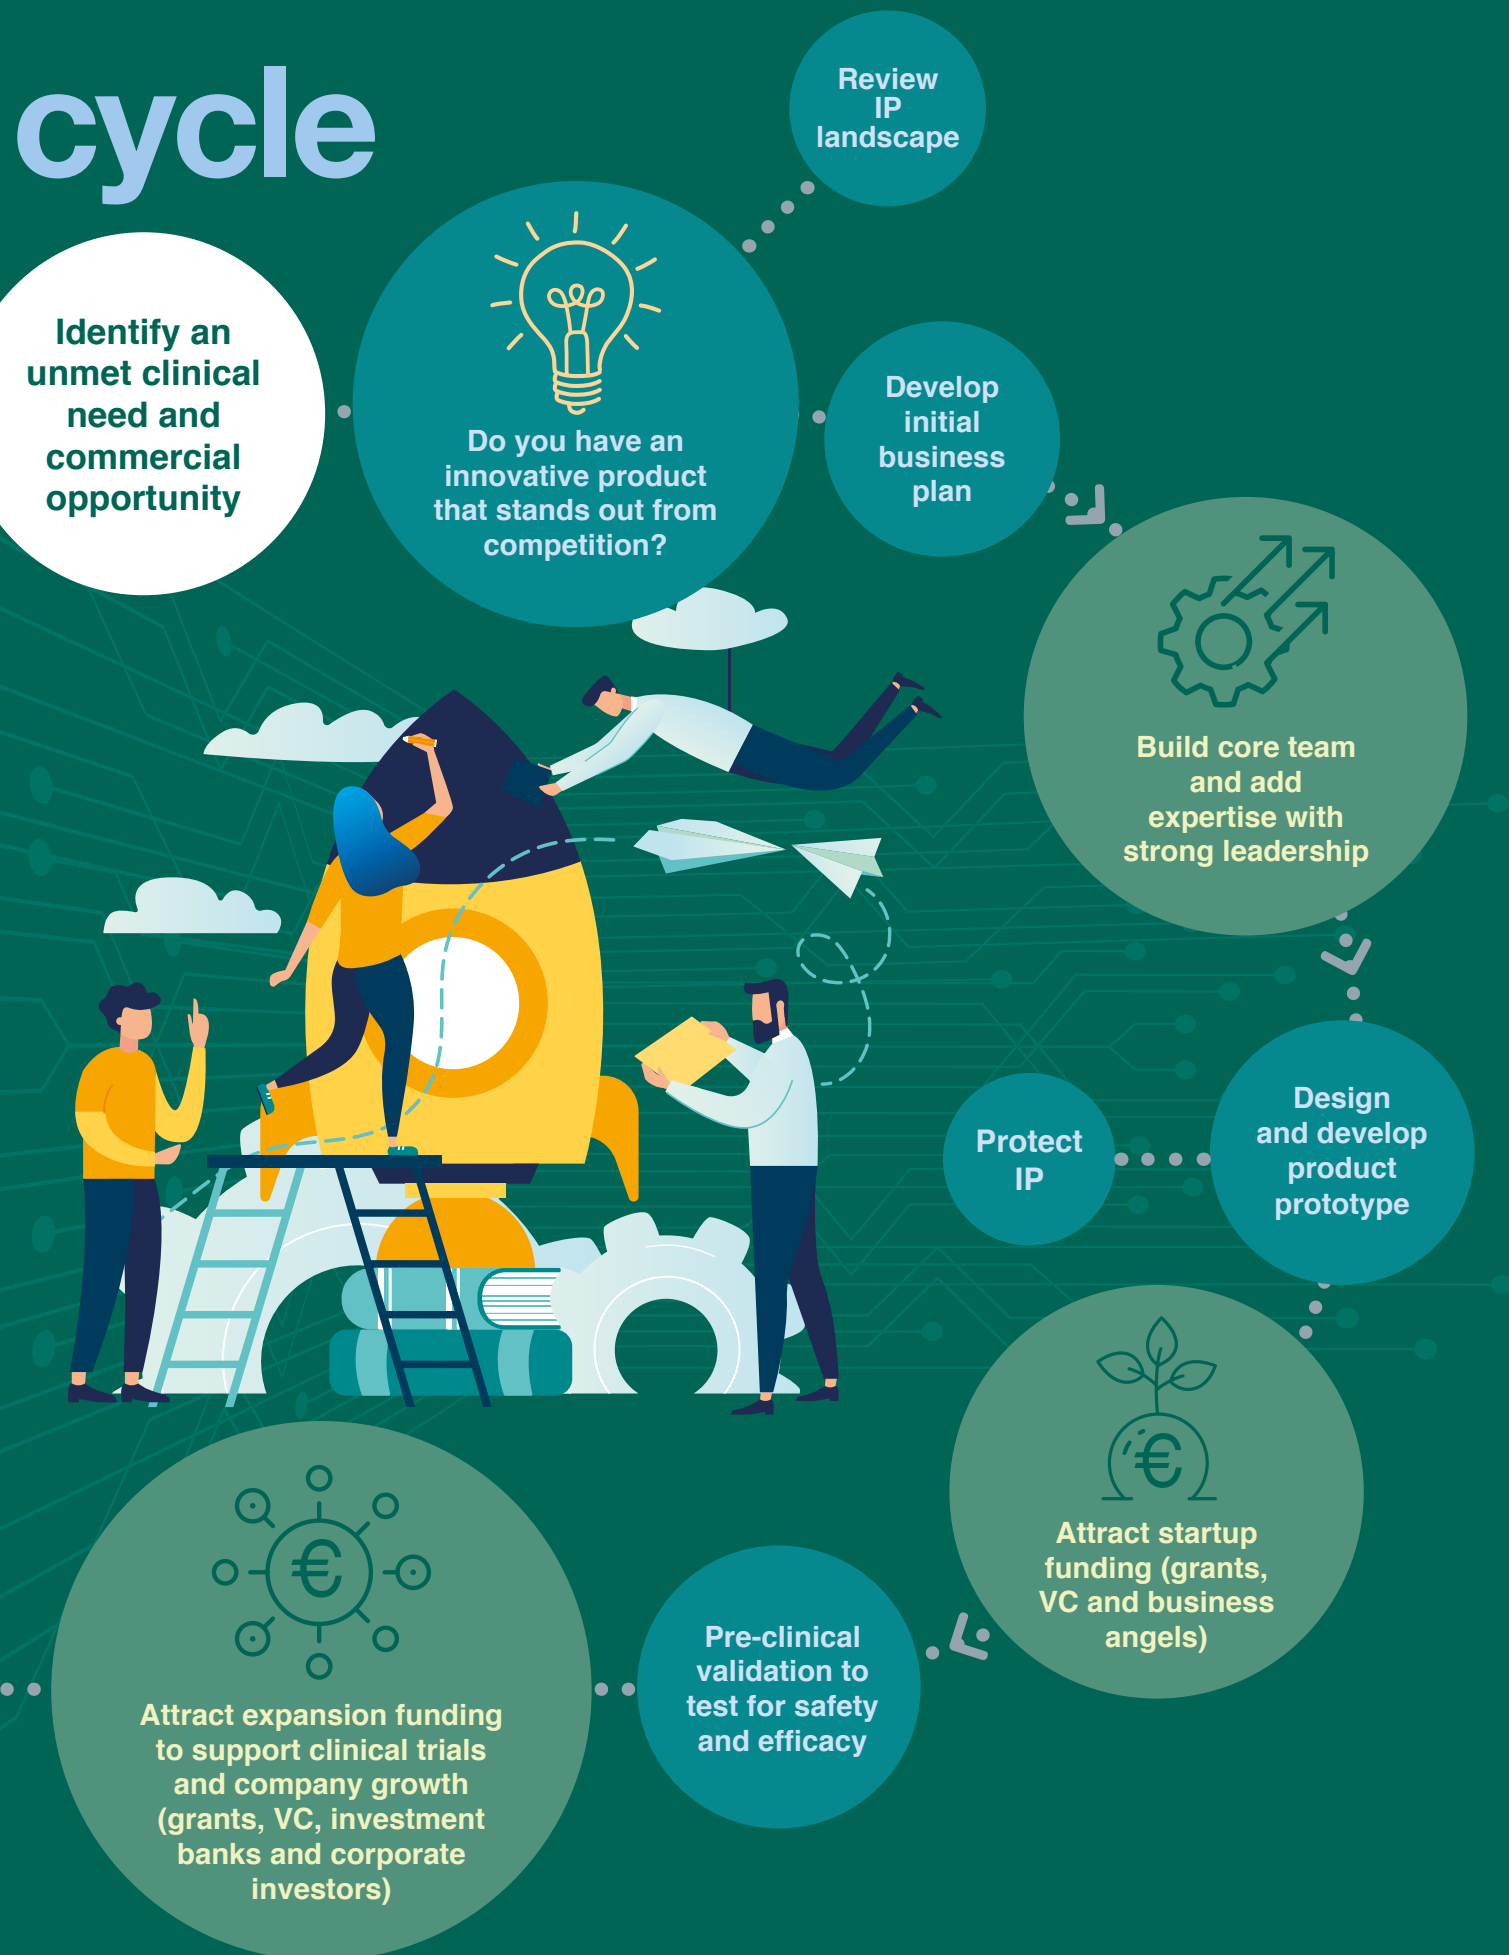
cycle

Identify an unmet clinical need and commercial opportunity

Do you have an innovative product that stands out from competition?

Review IP landscape

Develop initial business plan

Build core team and add expertise with strong leadership

Design and develop product prototype

Protect IP

Attract startup funding (grants, VC and business angels)

Pre-clinical validation to test for safety and efficacy

Attract expansion funding to support clinical trials and company growth (grants, VC, investment banks and corporate investors)